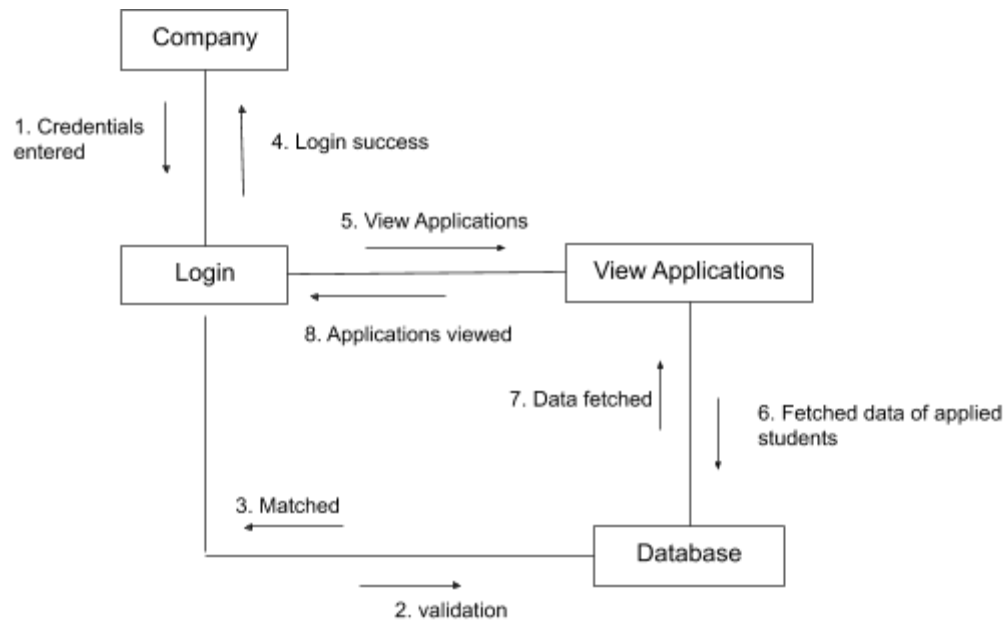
Company

1. Credentials entered

4. Login success

5. View Applications

Login

View Applications

8. Applications viewed

7. Data fetched

6. Fetched data of applied students

3. Matched

Database

2. validation